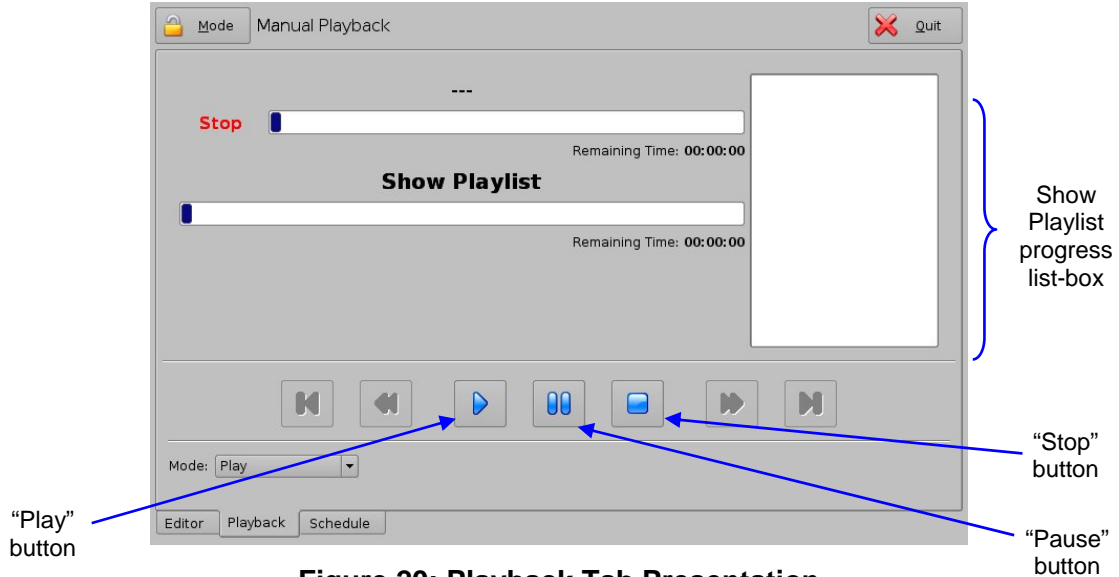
Mode Manual Playback

Quit

---

Stop

Remaining Time: 00:00:00

Show Playlist

Remaining Time: 00:00:00

Show Playlist progress list-box

Mode: Play

Editor Playback Schedule

"Play" button

"Stop" button

"Pause" button

Figure 20: Playback Tab Presentation